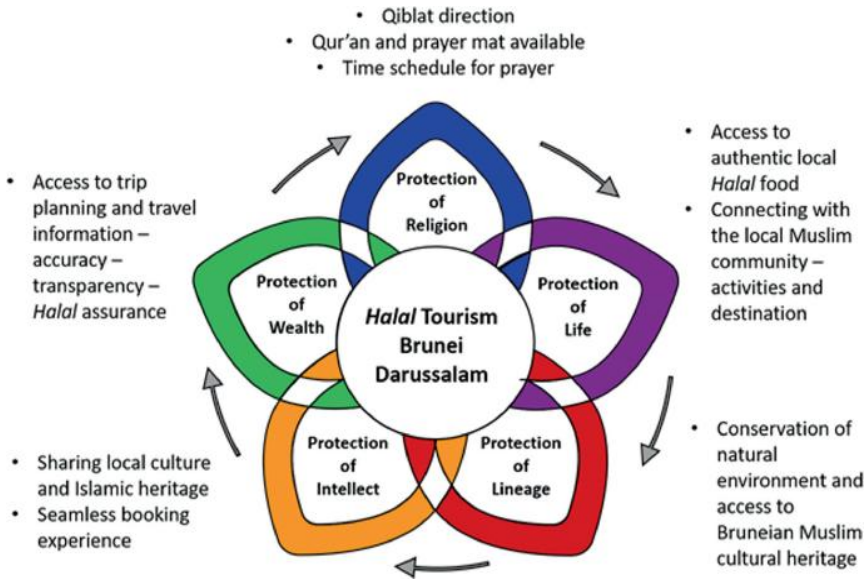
• Qiblat direction
• Qur'an and prayer mat available
• Time schedule for prayer

• Access to authentic local *Halal* food
• Connecting with the local Muslim community – activities and destination

• Conservation of natural environment and access to Bruneian Muslim cultural heritage

• Sharing local culture and Islamic heritage
• Seamless booking experience

• Access to trip planning and travel information – accuracy – transparency – *Halal* assurance

Protection of Religion

Protection of Life

Protection of Lineage

Protection of Intellect

Protection of Wealth

*Halal* Tourism Brunei Darussalam